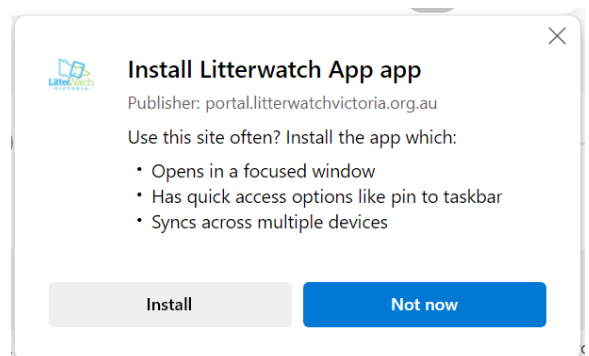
LitterWatch VICTORIA

Install Litterwatch App app

Publisher: portal.litterwatchvictoria.org.au

Use this site often? Install the app which:

• Opens in a focused window
• Has quick access options like pin to taskbar
• Syncs across multiple devices

Install

Not now